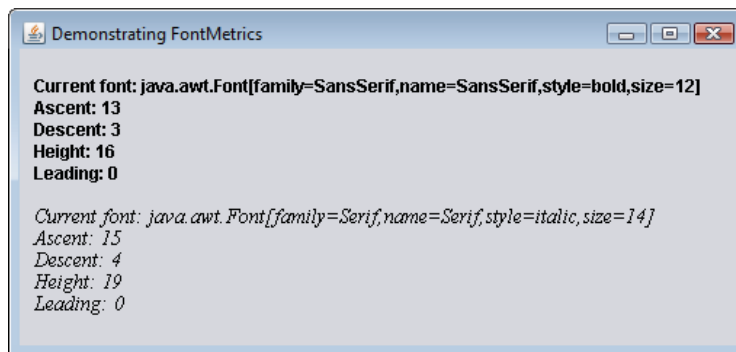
Demonstrating FontMetrics

Current font: java.awt.Font[family=SansSerif,name=SansSerif,style=bold,size=12]
Ascent: 13
Descent: 3
Height: 16
Leading: 0

Current font: java.awt.Font[family=Serif,name=Serif,style=italic,size=14]
Ascent: 15
Descent: 4
Height: 19
Leading: 0